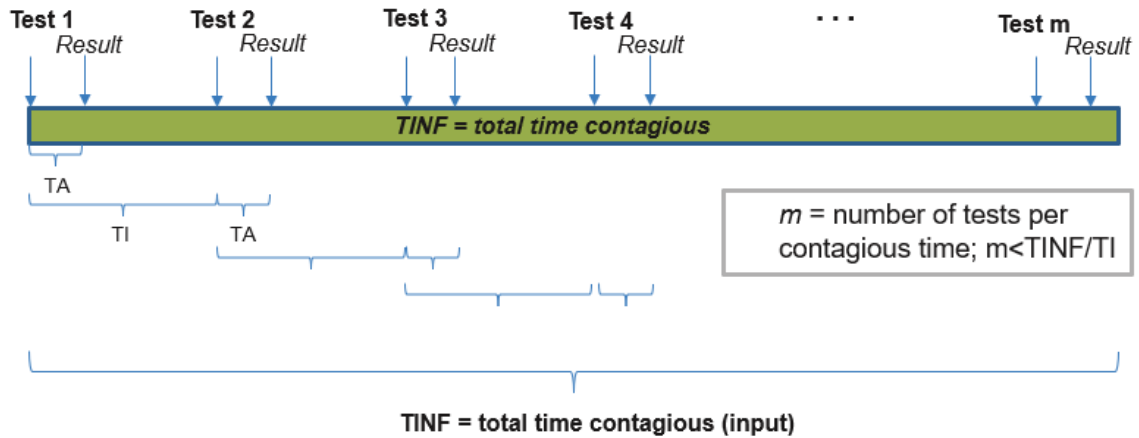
Test 1
Result
Test 2
Result
Test 3
Result
Test 4
Result
. . .
Test m
Result

TINF = total time contagious

TA
TI
TA

$m$ = number of tests per contagious time; m<TINF/TI

TINF = total time contagious (input)